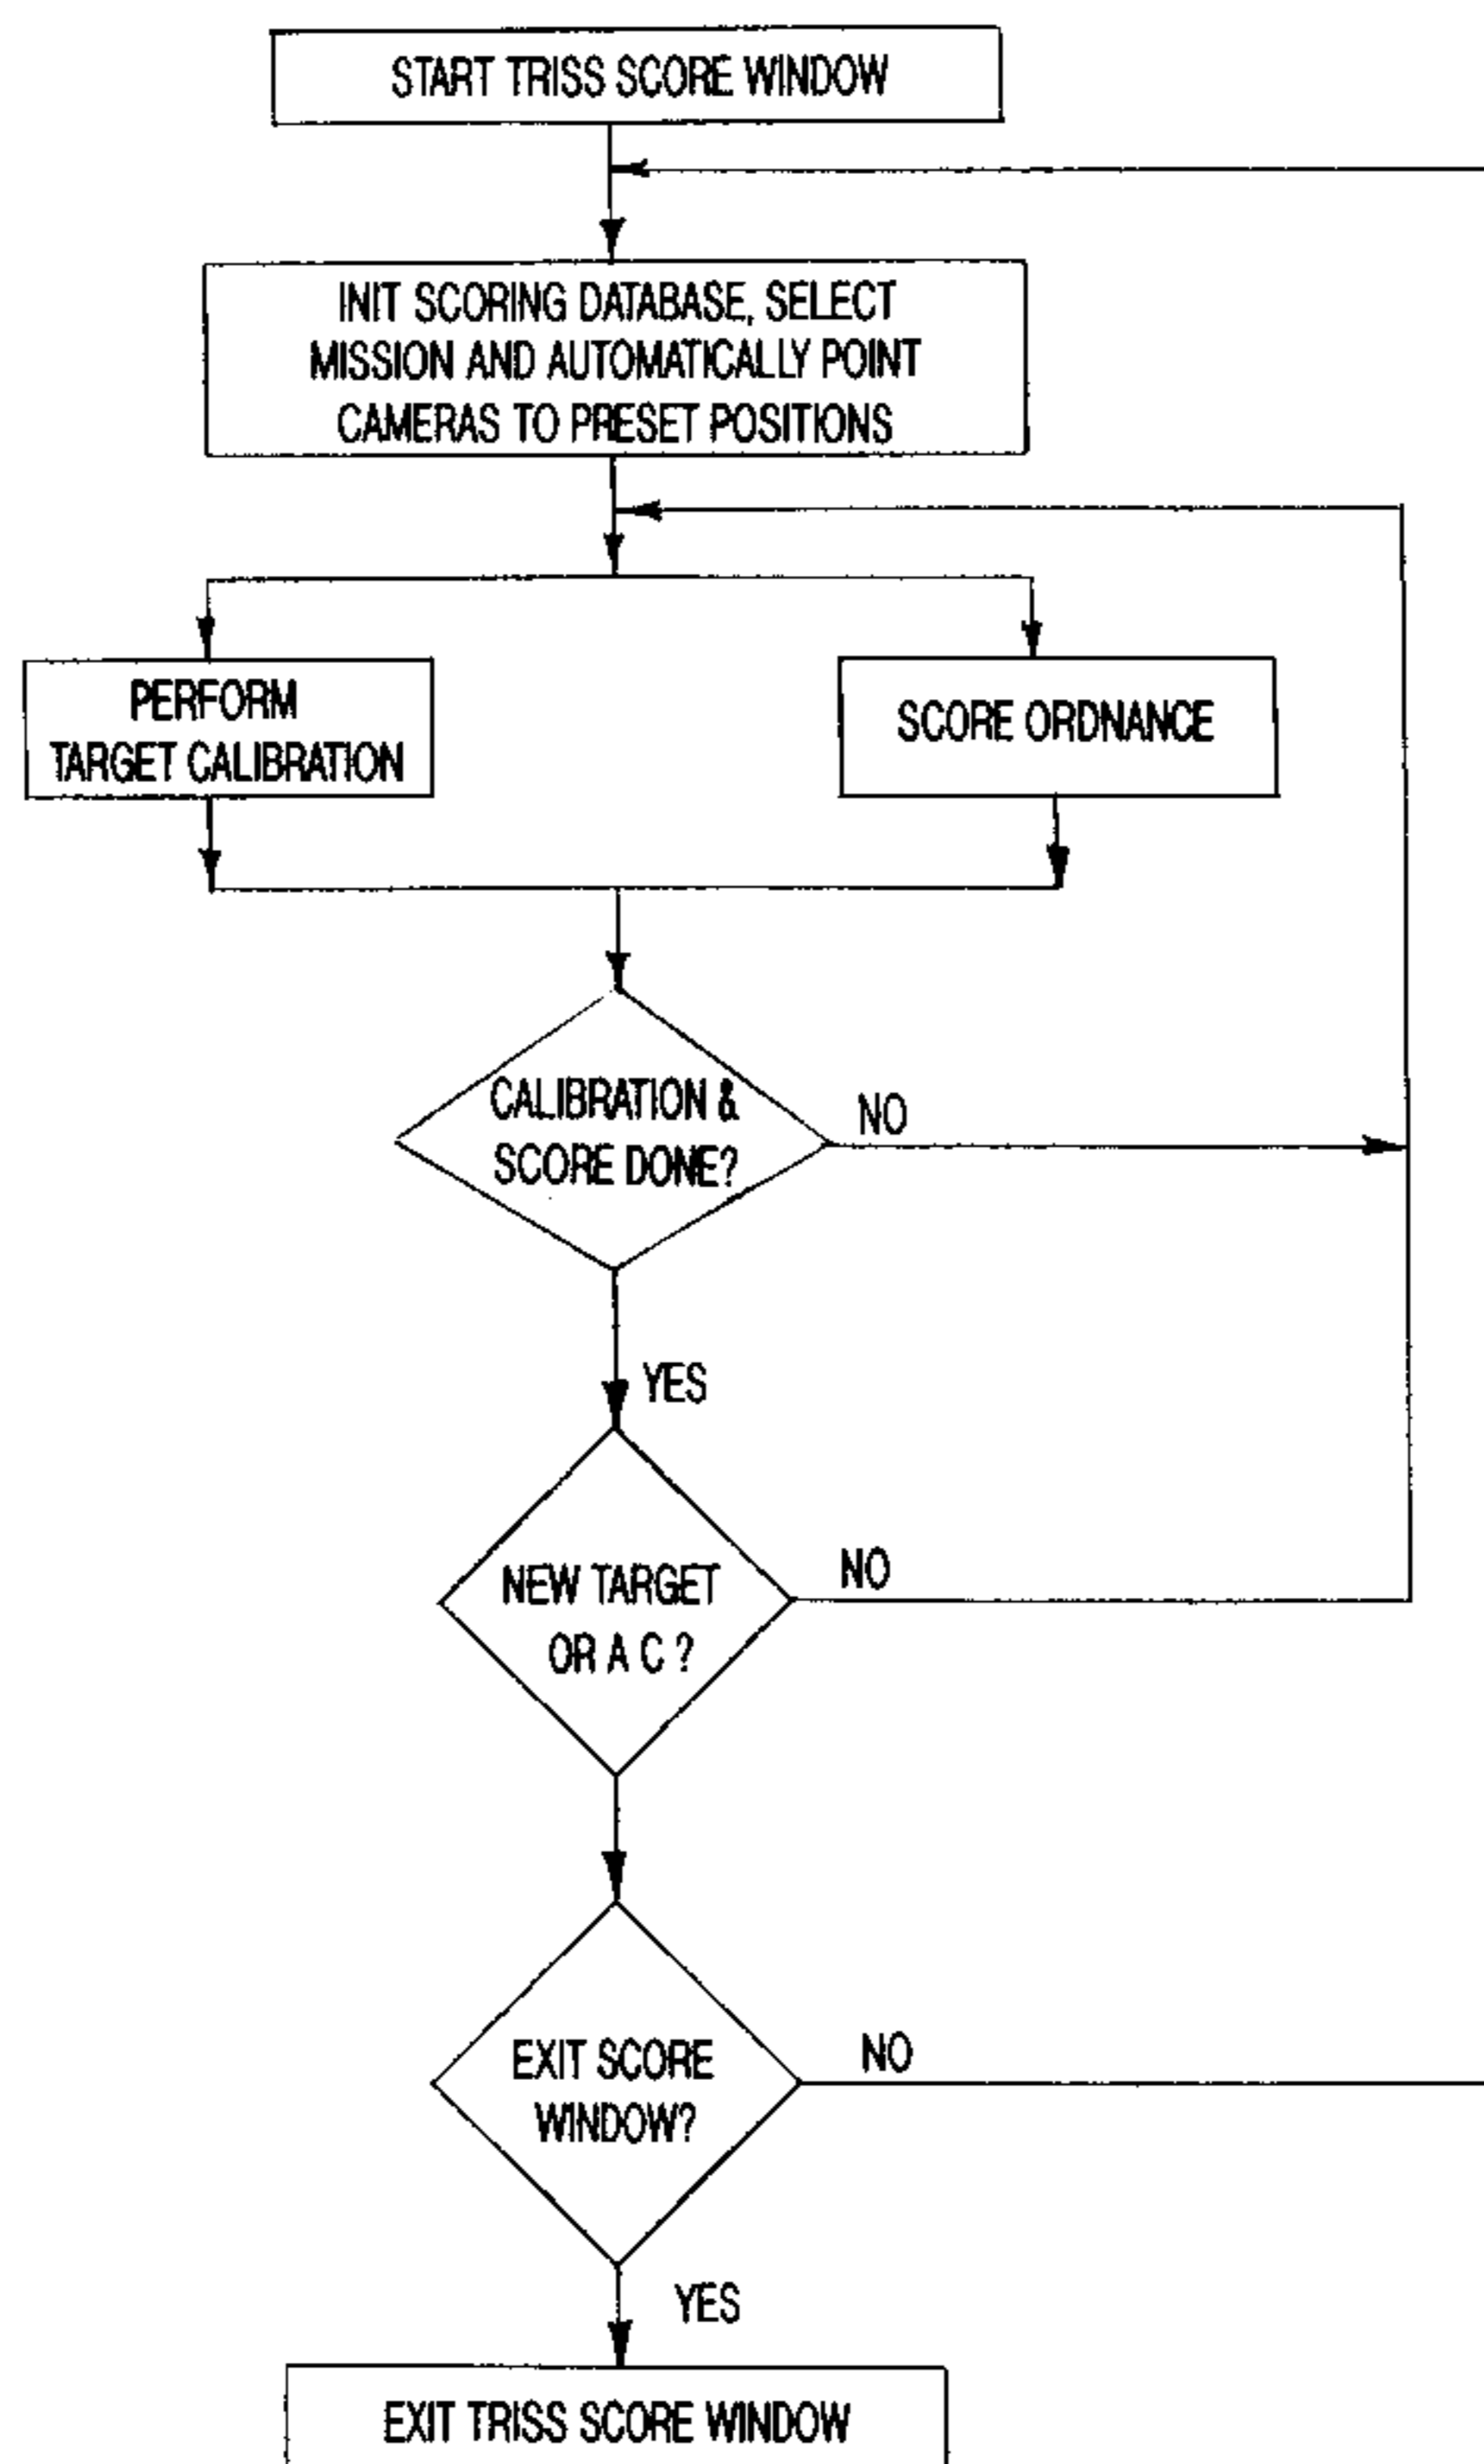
START TRISS SCORE WINDOW

INIT SCORING DATABASE, SELECT MISSION AND AUTOMATICALLY POINT CAMERAS TO PRESET POSITIONS

PERFORM TARGET CALIBRATION

SCORE ORDNANCE

CALIBRATION & SCORE DONE?

NO

YES

NEW TARGET OR A C ?

NO

EXIT SCORE WINDOW?

NO

YES

EXIT TRISS SCORE WINDOW